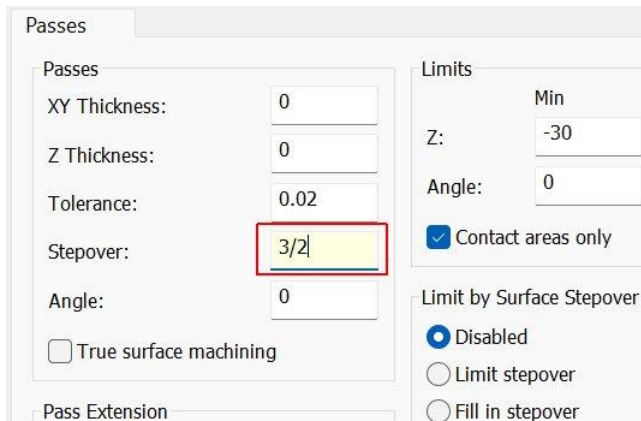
Passes

Passes

XY Thickness: 0

Z Thickness: 0

Tolerance: 0.02

Stepover: 3/2

Angle: 0

True surface machining

Pass Extension

Limits

Min

Z: -30

Angle: 0

Contact areas only

Limit by Surface Stepover

Disabled

Limit stepover

Fill in stepover